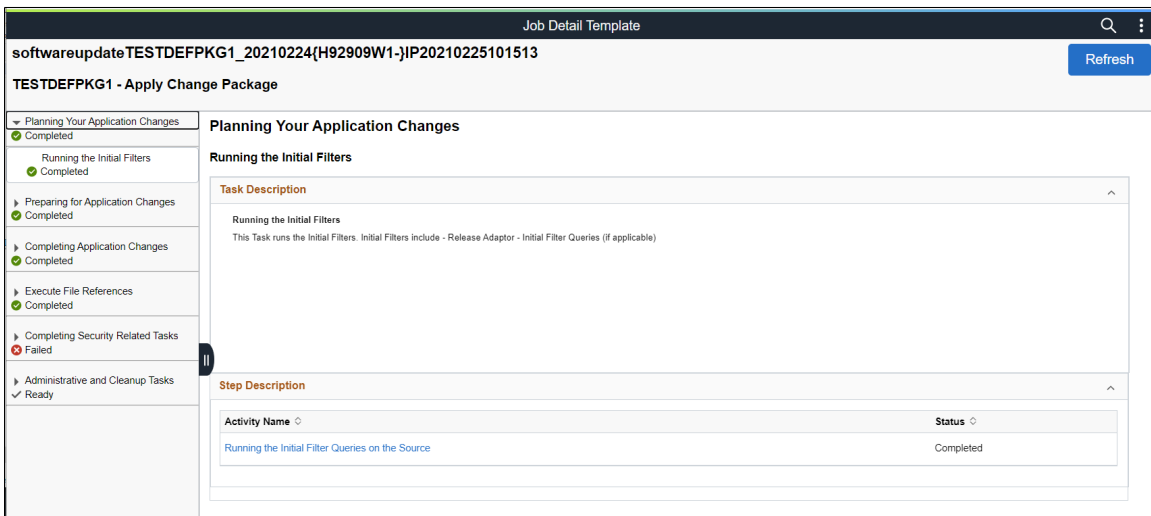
Job Detail Template

softwareupdateTESTDEFPKG1_20210224{H92909W1-}IP20210225101513

Refresh

TESTDEFPKG1 - Apply Change Package

Planning Your Application Changes
Completed

Running the Initial Filters
Completed

Preparing for Application Changes
Completed

Completing Application Changes
Completed

Execute File References
Completed

Completing Security Related Tasks
Failed

Administrative and Cleanup Tasks
Ready

Planning Your Application Changes

Running the Initial Filters

Task Description

Running the Initial Filters

This Task runs the Initial Filters. Initial Filters include - Release Adaptor - Initial Filter Queries (if applicable)

Step Description

| Activity Name | Status |
|---|---|
| Running the Initial Filter Queries on the Source | Completed |